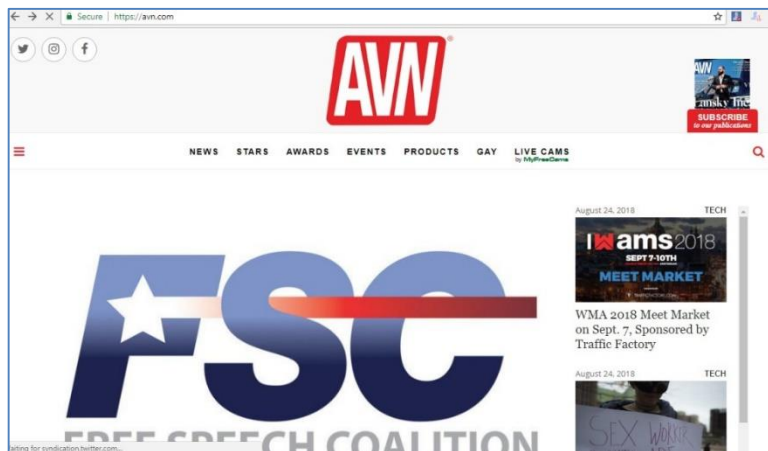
Secure | https://avn.com

AVN

SUBSCRIBE to our publications

NEWS STARS AWARDS EVENTS PRODUCTS GAY LIVE CAMS by MyFreeCams

August 24, 2018 TECH

wams 2018 SEPT 7-10TH MEET MARKET

WMA 2018 Meet Market on Sept. 7, Sponsored by Traffic Factory

August 24, 2018 TECH

SEX WORK

FSC

FREE SPEECH COALITION

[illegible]iting for syndication.twitter.com...